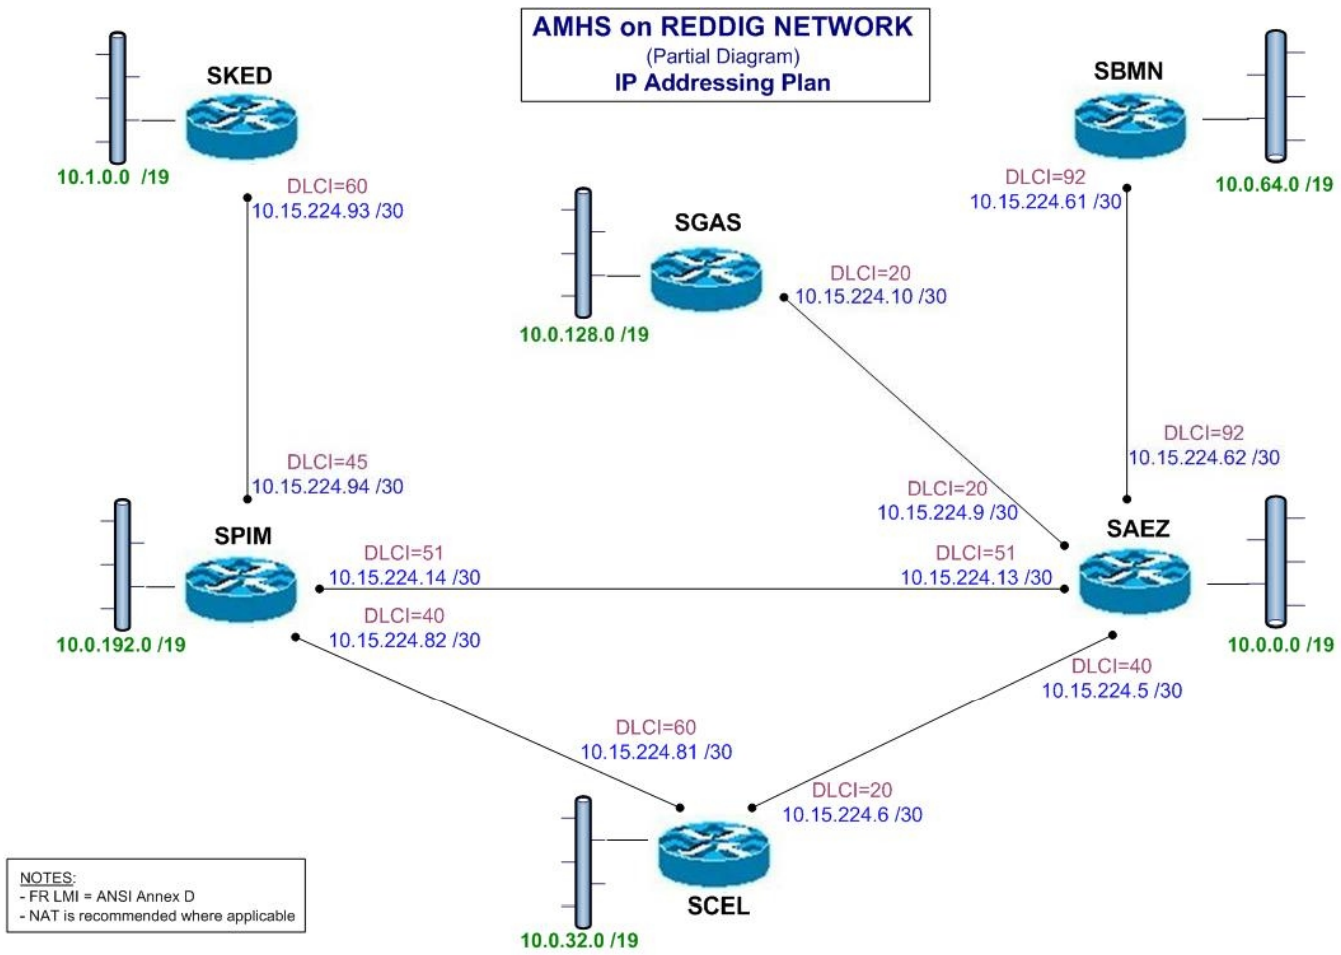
AMHS on REDDIG NETWORK
(Partial Diagram)
IP Addressing Plan

SKED
10.1.0.0 /19
DLCI=60
10.15.224.93 /30

SBMN
10.0.64.0 /19
DLCI=92
10.15.224.61 /30

SGAS
10.0.128.0 /19
DLCI=20
10.15.224.10 /30

DLCI=45
10.15.224.94 /30

DLCI=92
10.15.224.62 /30

DLCI=20
10.15.224.9 /30

SPIM
10.0.192.0 /19
DLCI=51
10.15.224.14 /30
DLCI=40
10.15.224.82 /30

SAEZ
10.0.0.0 /19
DLCI=51
10.15.224.13 /30
DLCI=40
10.15.224.5 /30

DLCI=60
10.15.224.81 /30

DLCI=20
10.15.224.6 /30

SCEL
10.0.32.0 /19

NOTES:
- FR LMI = ANSI Annex D
- NAT is recommended where applicable